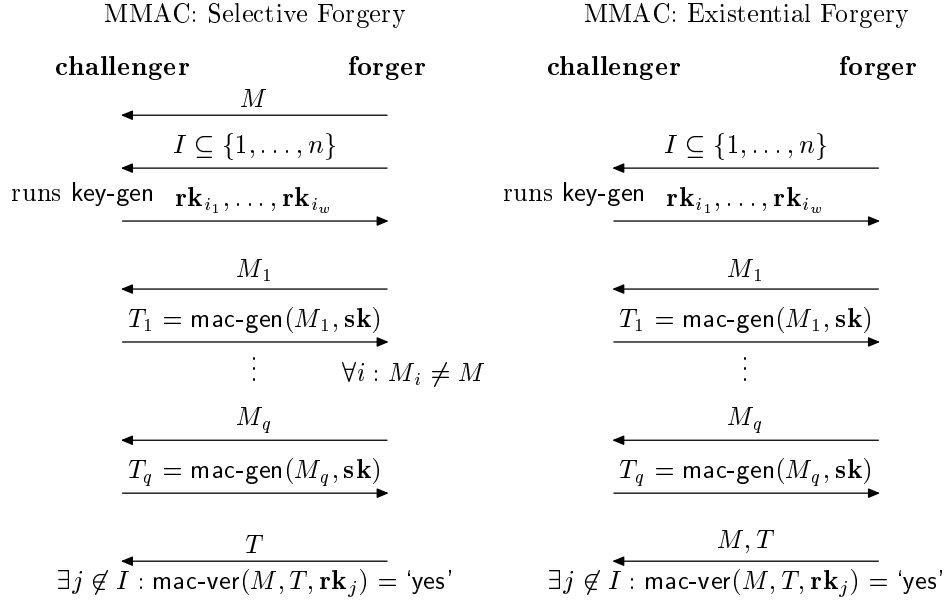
MMAC: Selective Forgery

**challenger** **forger**

$M$

$I \subseteq \{1, \ldots, n\}$

runs key-gen $\mathbf{rk}_{i_1}, \ldots, \mathbf{rk}_{i_w}$

$M_1$

$T_1 = \text{mac-gen}(M_1, \mathbf{sk})$

$\vdots$ $\forall i : M_i \neq M$

$M_q$

$T_q = \text{mac-gen}(M_q, \mathbf{sk})$

$T$

$\exists j \notin I : \text{mac-ver}(M, T, \mathbf{rk}_j) = $ 'yes'

MMAC: Existential Forgery

**challenger** **forger**

$I \subseteq \{1, \ldots, n\}$

runs key-gen $\mathbf{rk}_{i_1}, \ldots, \mathbf{rk}_{i_w}$

$M_1$

$T_1 = \text{mac-gen}(M_1, \mathbf{sk})$

$\vdots$

$M_q$

$T_q = \text{mac-gen}(M_q, \mathbf{sk})$

$M, T$

$\exists j \notin I : \text{mac-ver}(M, T, \mathbf{rk}_j) = $ 'yes'